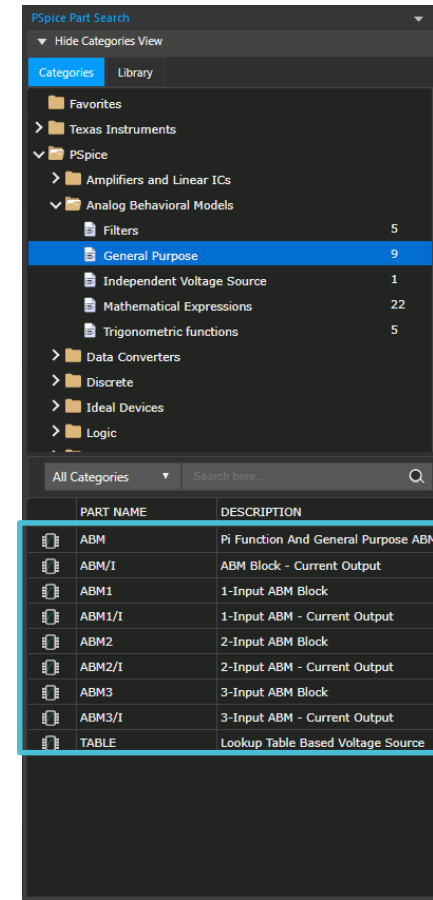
PSpice Part Search

Hide Categories View

Categories | Library

Favorites
Texas Instruments
PSpice
Amplifiers and Linear ICs
Analog Behavioral Models
Filters 5
General Purpose 9
Independent Voltage Source 1
Mathematical Expressions 22
Trigonometric functions 5
Data Converters
Discrete
Ideal Devices
Logic

All Categories
Search here...

| PART NAME | DESCRIPTION |
|---|---|
| ABM | Pi Function And General Purpose ABM |
| ABM/I | ABM Block - Current Output |
| ABM1 | 1-Input ABM Block |
| ABM1/I | 1-Input ABM - Current Output |
| ABM2 | 2-Input ABM Block |
| ABM2/I | 2-Input ABM - Current Output |
| ABM3 | 3-Input ABM Block |
| ABM3/I | 3-Input ABM - Current Output |
| TABLE | Lookup Table Based Voltage Source |